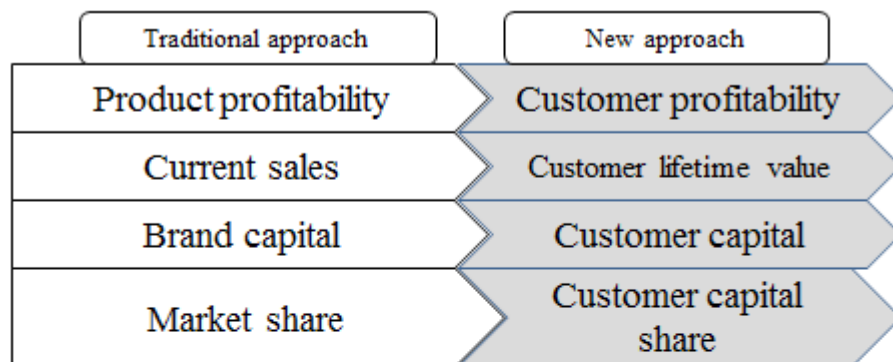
| Traditional approach | New approach |
|---|---|
| Product profitability | Customer profitability |
| Current sales | Customer lifetime value |
| Brand capital | Customer capital |
| Market share | Customer capital share |